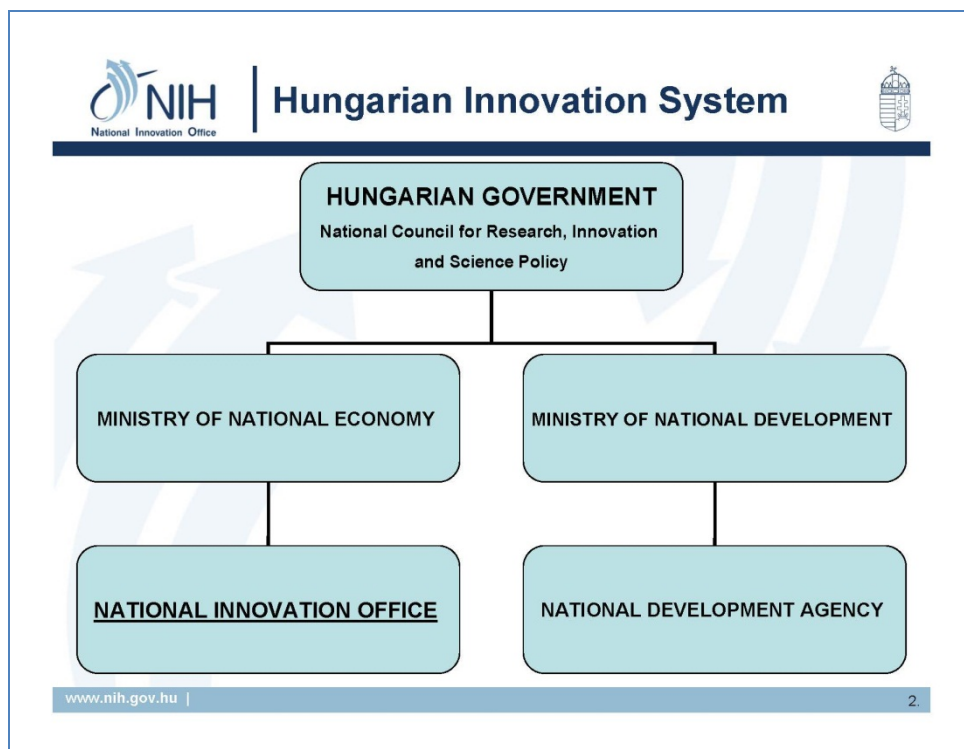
NIH
National Innovation Office

Hungarian Innovation System

HUNGARIAN GOVERNMENT
National Council for Research, Innovation and Science Policy

MINISTRY OF NATIONAL ECONOMY

MINISTRY OF NATIONAL DEVELOPMENT

NATIONAL INNOVATION OFFICE

NATIONAL DEVELOPMENT AGENCY

www.nih.gov.hu |

2.